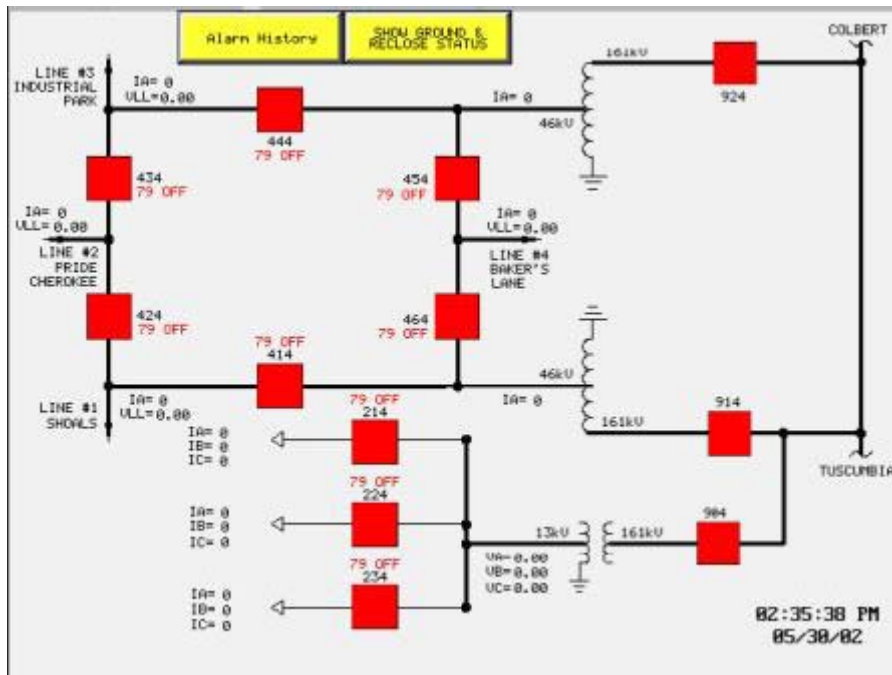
Alarm History

SHOW GROUND & RECLOSE STATUS

COLBERT

161kV

924

LINE #3 INDUSTRIAL PARK

IA= 0
VLL=0.00

444
79 OFF

IA= 0

46kV

434
79 OFF

454
79 OFF

IA= 0
VLL= 0.00

IA= 0
VLL=0.00

LINE #2 PRIDE CHEROKEE

LINE #4 BAKER'S LANE

424
79 OFF

464
79 OFF

79 OFF
414

46kV

IA= 0
VLL=0.00

IA= 0

LINE #1 SHOALS

79 OFF
214

914

161kV

IA= 0
IB= 0
IC= 0

TUSCUMBIA

79 OFF
224

IA= 0
IB= 0
IC= 0

13kV

161kV

904

VA=0.00
VB=0.00
VC=0.00

79 OFF
234

IA= 0
IB= 0
IC= 0

02:35:38 PM
05/30/02